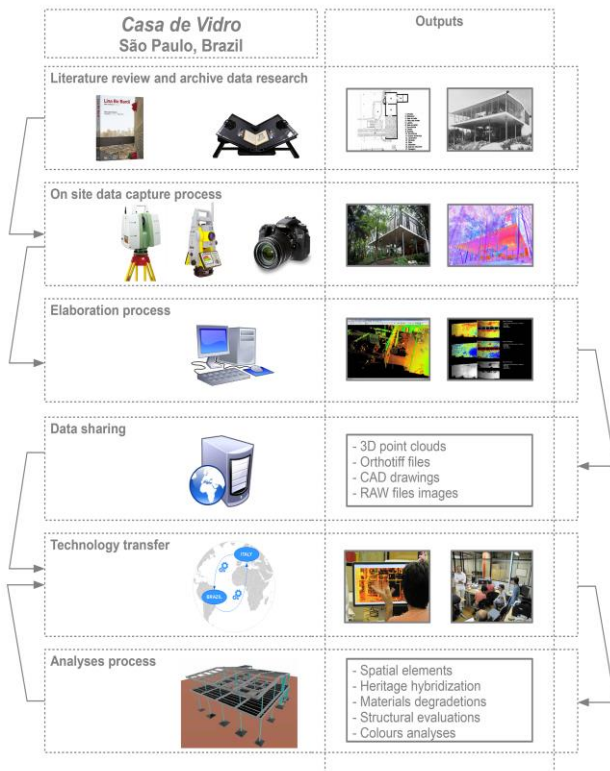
Casa de Vidro
São Paulo, Brazil

Outputs

Literature review and archive data research

Lina Bo Bardi

On site data capture process

Elaboration process

Data sharing

- 3D point clouds
- Orthotiff files
- CAD drawings
- RAW files images

Technology transfer

ITALY

BRASIL

Analyses process

- Spatial elements
- Heritage hybridization
- Materials degradetions
- Structural evaluations
- Colours analyses